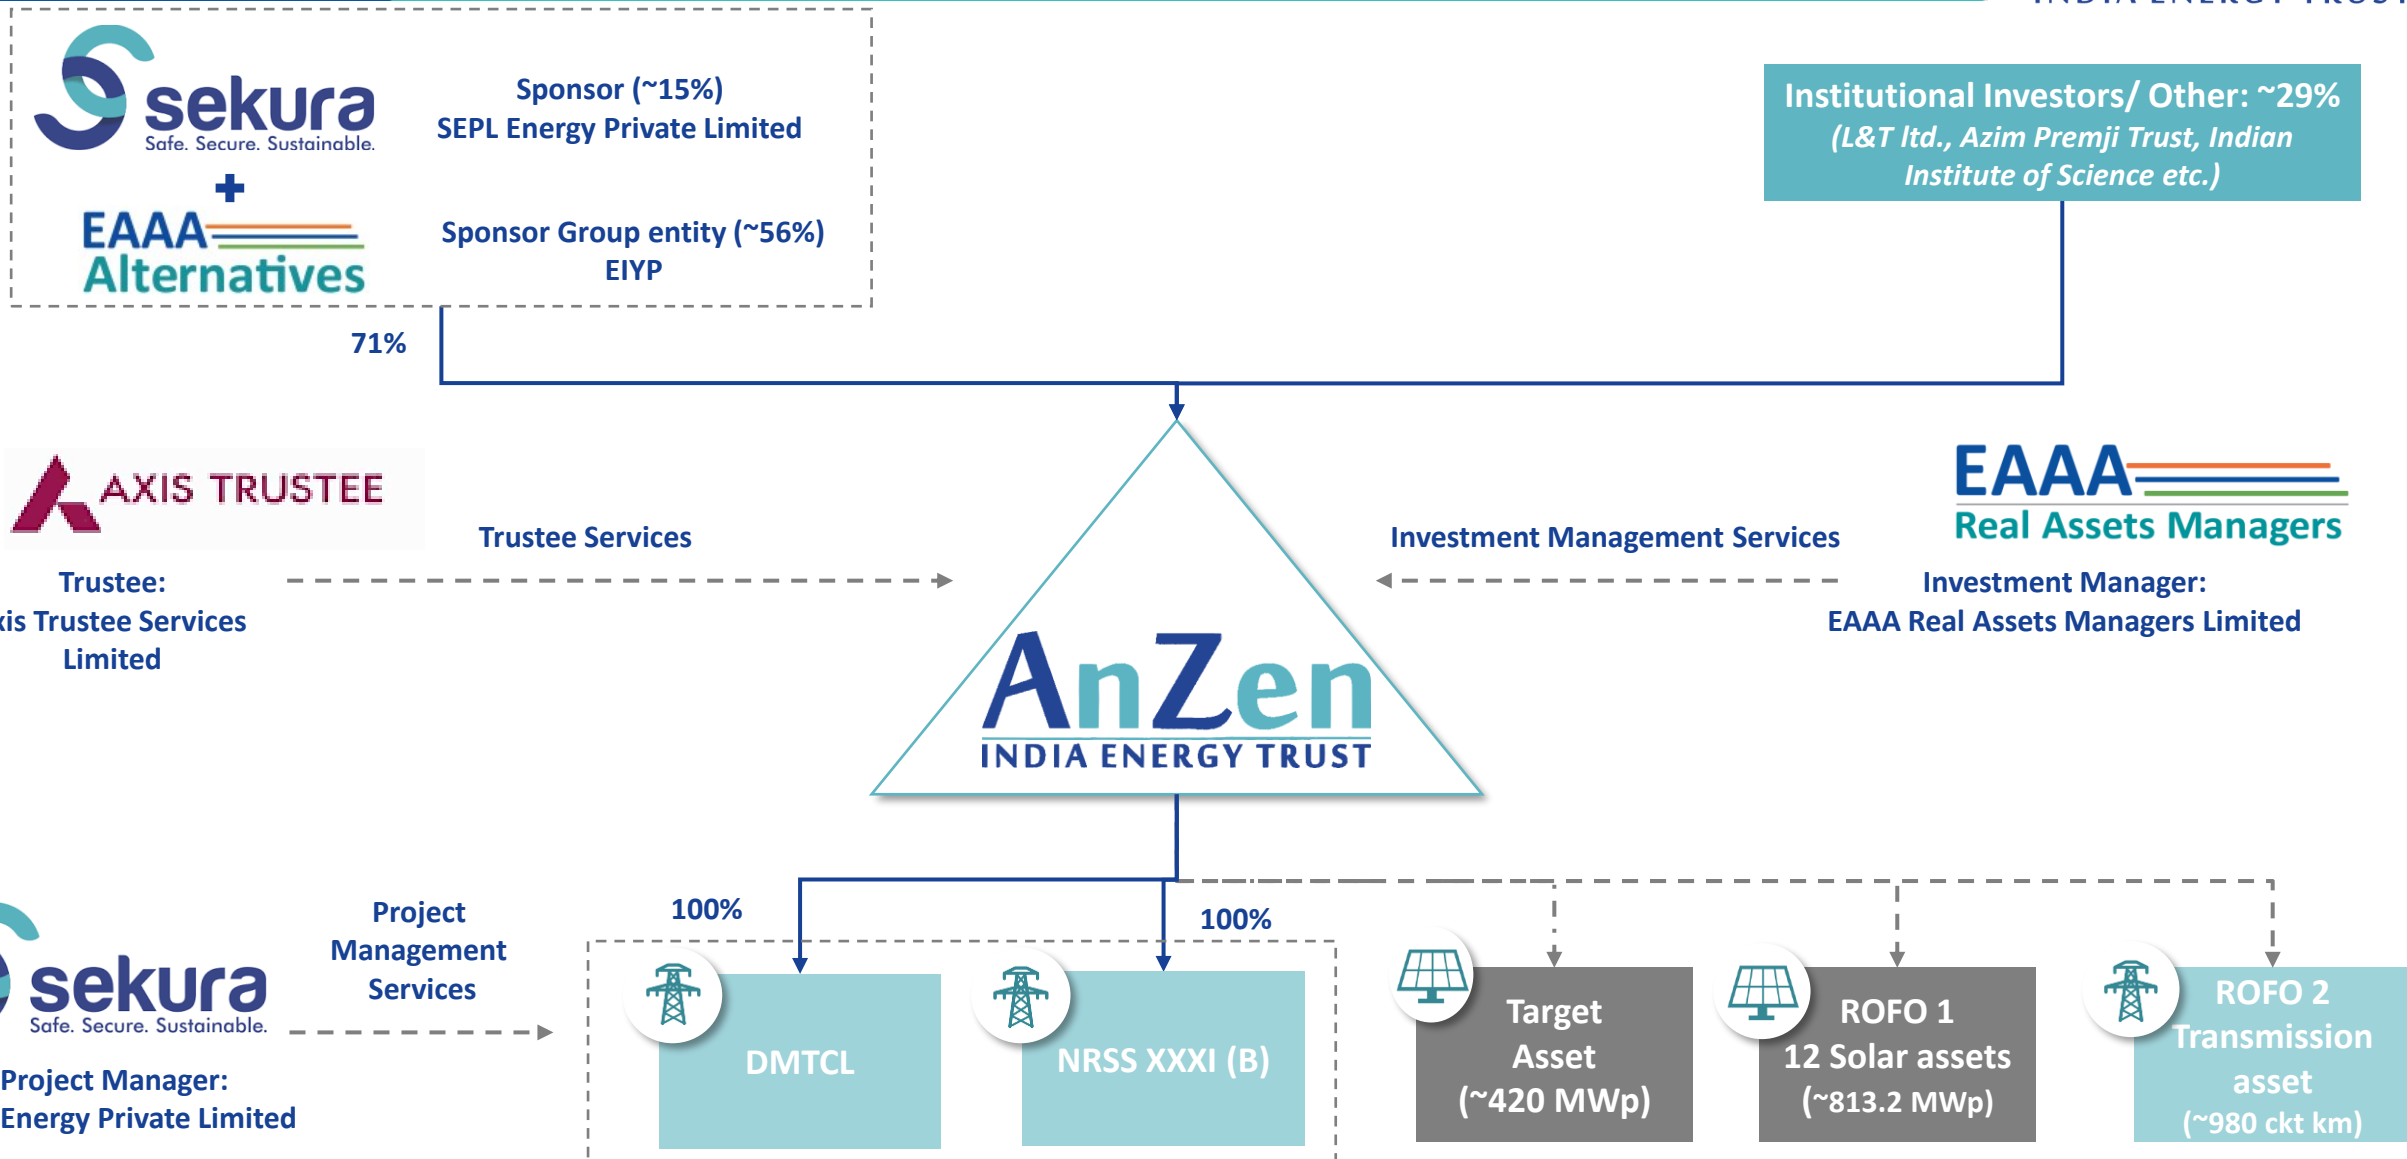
sekura
Safe. Secure. Sustainable.
+
EAAA
Alternatives

Sponsor (~15%)
SEPL Energy Private Limited

Sponsor Group entity (~56%)
EIYP

Institutional Investors/ Other: ~29%
(L&T ltd., Azim Premji Trust, Indian Institute of Science etc.)

71%

AXIS TRUSTEE

Trustee Services

Trustee:
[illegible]xis Trustee Services Limited

Investment Management Services

EAAA
Real Assets Managers

Investment Manager:
EAAA Real Assets Managers Limited

AnZen
INDIA ENERGY TRUST

sekura
Safe. Secure. Sustainable.

Project Management Services

Project Manager:
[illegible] Energy Private Limited

100%

100%

DMTCL

NRSS XXXI (B)

Target Asset (~420 MWp)

ROFO 1
12 Solar assets
(~813.2 MWp)

ROFO 2
Transmission asset
(~980 ckt km)